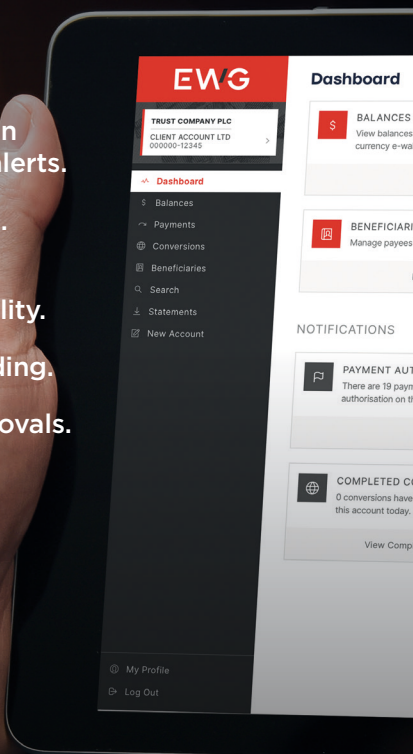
n
alerts.
.
lity.
ding.
ovals.

EWG

TRUST COMPANY PLC
CLIENT ACCOUNT LTD
000000-12345

Dashboard
Balances
Payments
Conversions
Beneficiaries
Search
Statements
New Account

My Profile
Log Out

Dashboard

BALANCES
View balances
currency e-wa

BENEFICIARI
Manage payees

NOTIFICATIONS

PAYMENT AUT
There are 19 paym
authorisation on th

COMPLETED C
0 conversions have
this account today.

View Comp